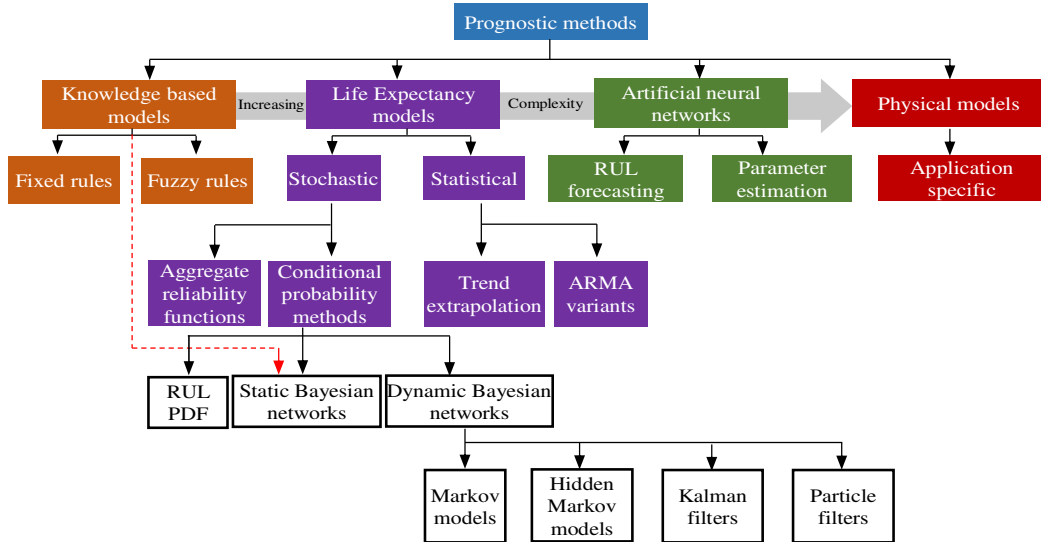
Prognostic methods

Knowledge based models

Increasing

Life Expectancy models

Complexity

Artificial neural networks

Physical models

Fixed rules

Fuzzy rules

Stochastic

Statistical

RUL forecasting

Parameter estimation

Application specific

Aggregate reliability functions

Conditional probability methods

Trend extrapolation

ARMA variants

RUL PDF

Static Bayesian networks

Dynamic Bayesian networks

Markov models

Hidden Markov models

Kalman filters

Particle filters